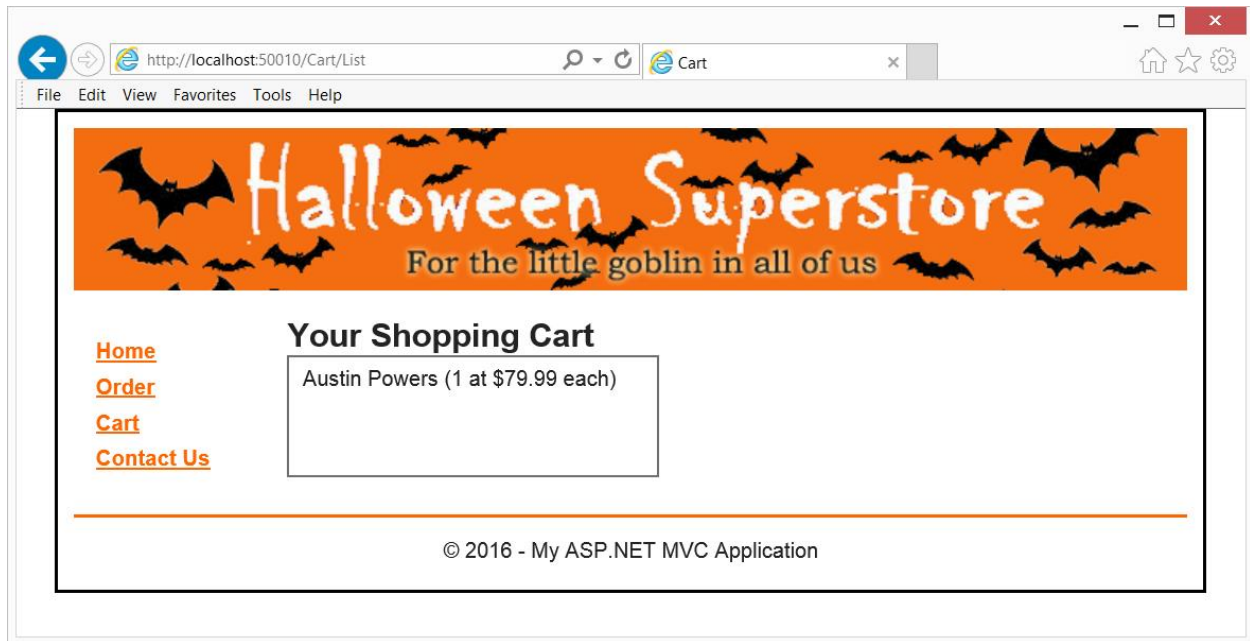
http://localhost:50010/Cart/List

Cart

File Edit View Favorites Tools Help

Halloween Superstore

For the little goblin in all of us

Home
Order
Cart
Contact Us

Your Shopping Cart

Austin Powers (1 at $79.99 each)

© 2016 - My ASP.NET MVC Application